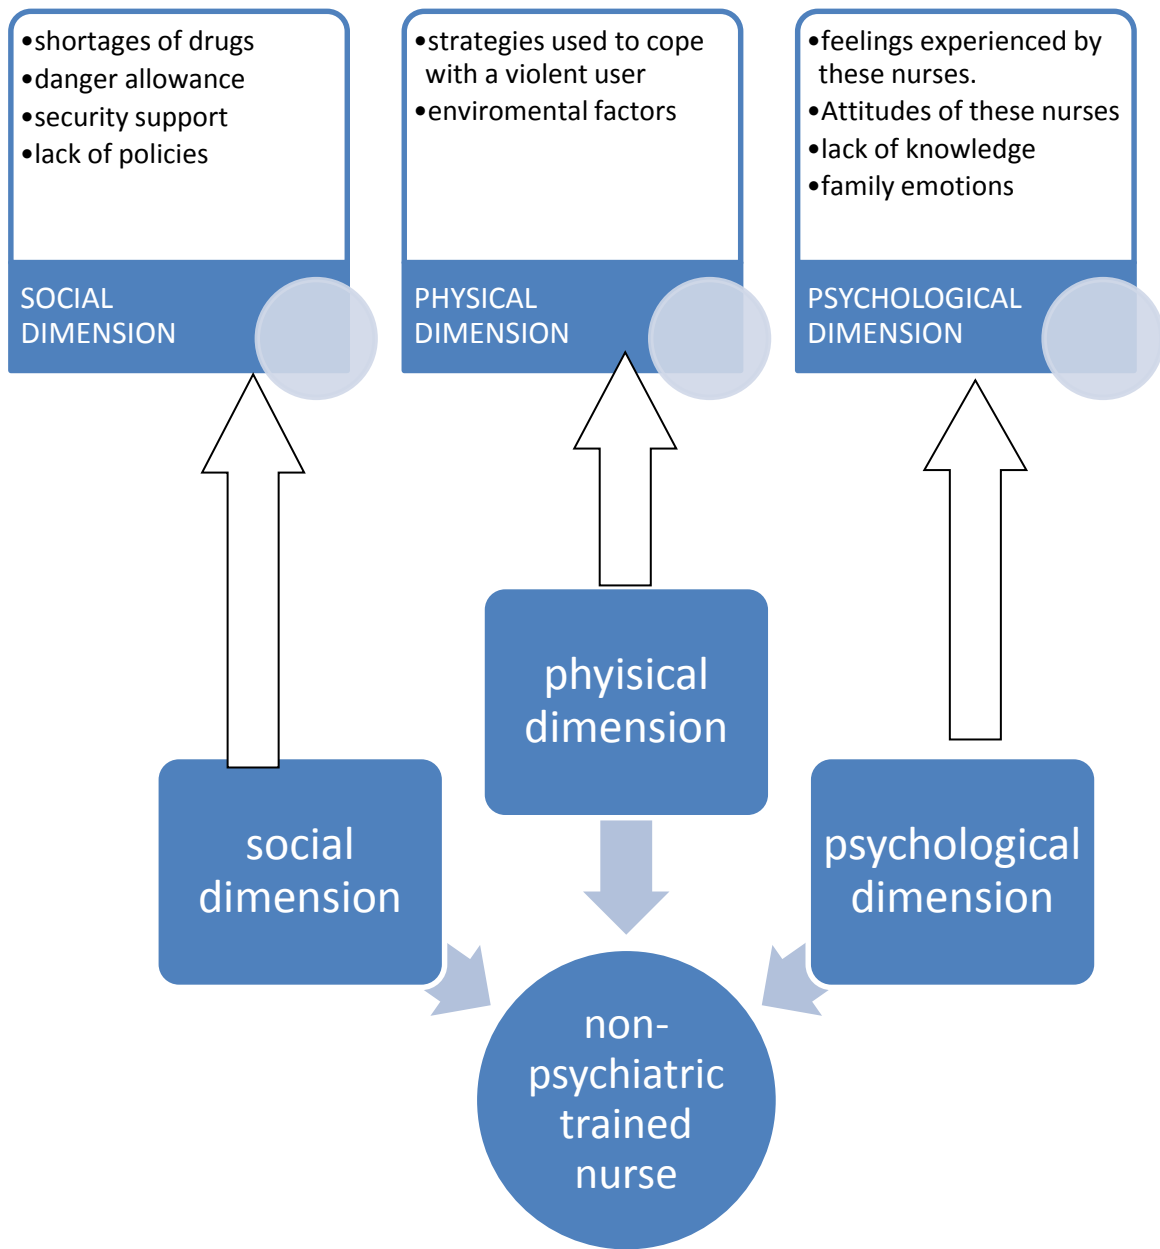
•shortages of drugs
•danger allowance
•security support
•lack of policies

SOCIAL DIMENSION

•strategies used to cope with a violent user
•enviromental factors

PHYSICAL DIMENSION

•feelings experienced by these nurses.
•Attitudes of these nurses
•lack of knowledge
•family emotions

PSYCHOLOGICAL DIMENSION

phyisical dimension

social dimension

psychological dimension

non-psychiatric trained nurse